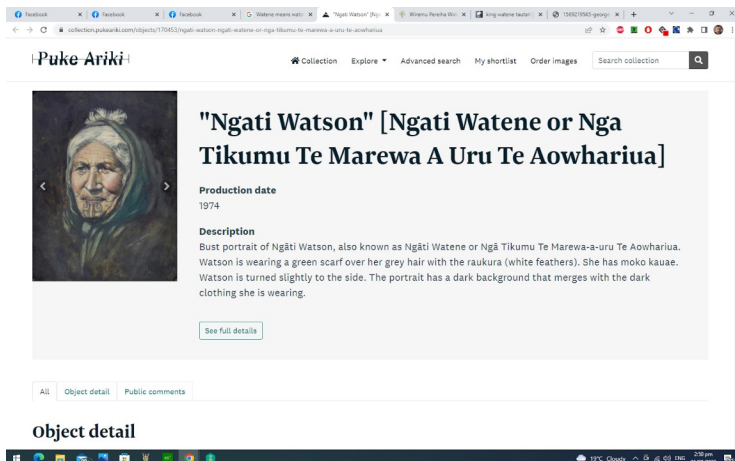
Facebook | Facebook | Facebook | Watene means wate | "Ngati Watson" [Nga | Wiremu Pereha Wai | king watene tautari | 1569219565-george

collection.pukeariki.com/objects/170453/ngati-watson-ngati-watene-or-nga-tikumu-te-marewa-a-uru-te-aowhariua

Puke Ariki

Collection Explore Advanced search My shortlist Order images Search collection

"Ngati Watson" [Ngati Watene or Nga Tikumu Te Marewa A Uru Te Aowhariua]

Production date
1974

Description
Bust portrait of Ngāti Watson, also known as Ngāti Watene or Ngā Tikumu Te Marewa-a-uru Te Aowhariua. Watson is wearing a green scarf over her grey hair with the raukura (white feathers). She has moko kauae. Watson is turned slightly to the side. The portrait has a dark background that merges with the dark clothing she is wearing.

See full details

All Object detail Public comments

Object detail

19°C Cloudy ENG 2:50 pm